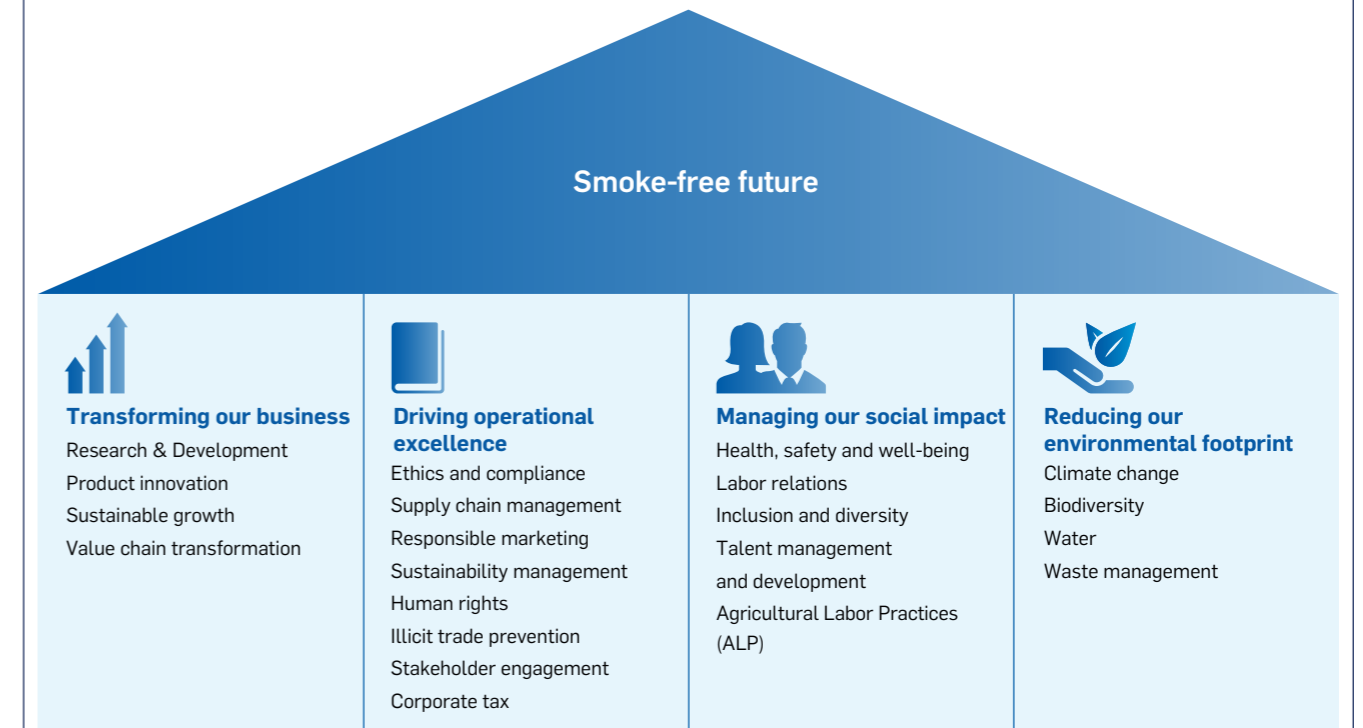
Smoke-free future

Transforming our business
Research & Development
Product innovation
Sustainable growth
Value chain transformation

Driving operational excellence
Ethics and compliance
Supply chain management
Responsible marketing
Sustainability management
Human rights
Illicit trade prevention
Stakeholder engagement
Corporate tax

Managing our social impact
Health, safety and well-being
Labor relations
Inclusion and diversity
Talent management and development
Agricultural Labor Practices (ALP)

Reducing our environmental footprint
Climate change
Biodiversity
Water
Waste management